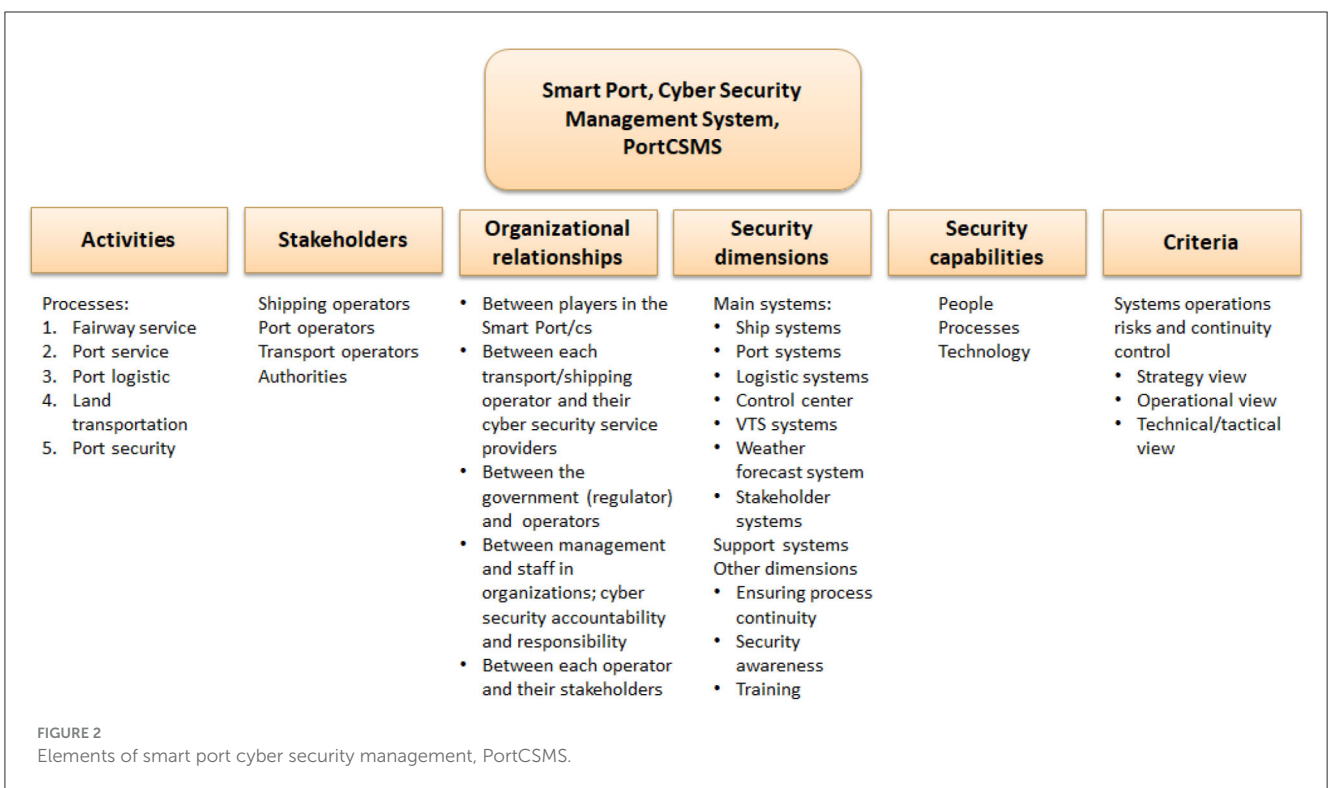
Smart Port, Cyber Security Management System, PortCSMS

Activities

Processes:
1. Fairway service
2. Port service
3. Port logistic
4. Land transportation
5. Port security

Stakeholders

Shipping operators
Port operators
Transport operators
Authorities

Organizational relationships

• Between players in the Smart Port/cs
• Between each transport/shipping operator and their cyber security service providers
• Between the government (regulator) and operators
• Between management and staff in organizations; cyber security accountability and responsibility
• Between each operator and their stakeholders

Security dimensions

Main systems:
• Ship systems
• Port systems
• Logistic systems
• Control center
• VTS systems
• Weather forecast system
• Stakeholder systems
Support systems
Other dimensions
• Ensuring process continuity
• Security awareness
• Training

Security capabilities

People
Processes
Technology

Criteria

Systems operations risks and continuity control
• Strategy view
• Operational view
• Technical/tactical view

FIGURE 2
Elements of smart port cyber security management, PortCSMS.